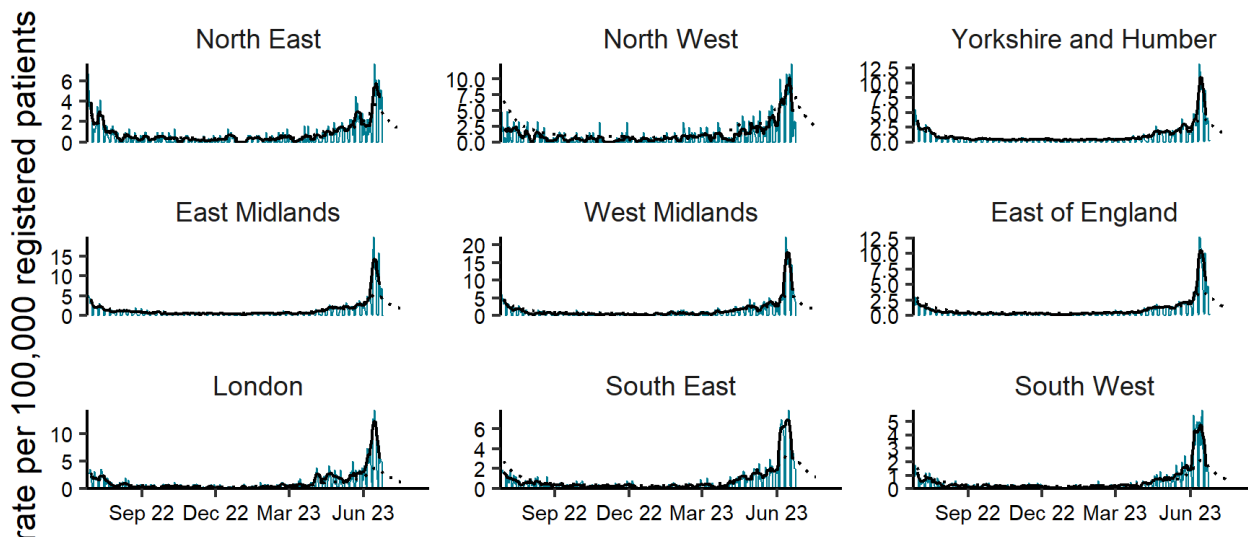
rate per 100,000 registered patients

North East
6
4
2
0

North West
10.0
7.5
5.0
2.5
0.0

Yorkshire and Humber
12.5
10.0
7.5
5.0
2.5
0.0

East Midlands
15
10
5
0

West Midlands
20
15
10
5
0

East of England
12.5
10.0
7.5
5.0
2.5
0.0

London
10
5
0
Sep 22 Dec 22 Mar 23 Jun 23

South East
6
4
2
0
Sep 22 Dec 22 Mar 23 Jun 23

South West
5
4
3
2
1
0
Sep 22 Dec 22 Mar 23 Jun 23